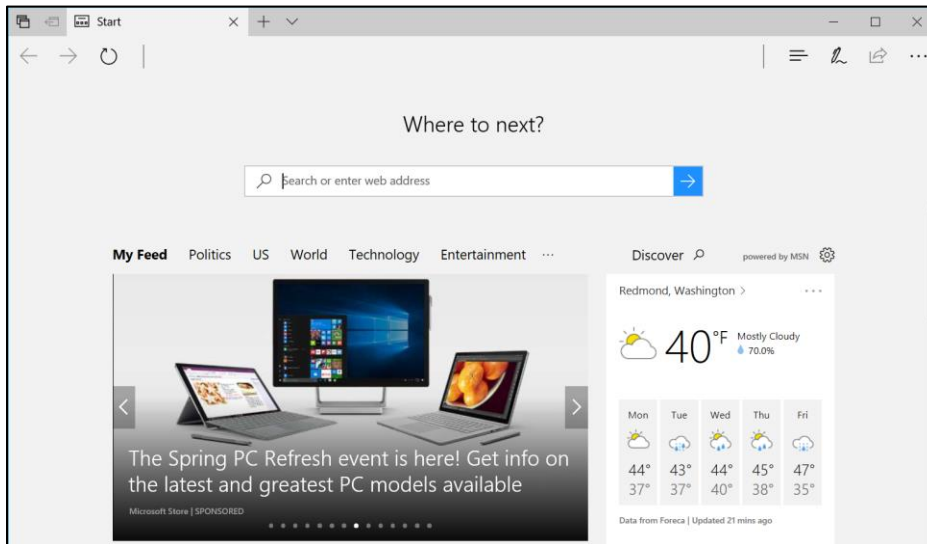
Start

Where to next?

Search or enter web address

My Feed Politics US World Technology Entertainment ···

Discover

powered by MSN

Redmond, Washington >

···

40°F Mostly Cloudy

70.0%

| Mon | Tue | Wed | Thu | Fri |
|---|---|---|---|---|
| 44° | 43° | 44° | 45° | 47° |
| 37° | 37° | 40° | 38° | 35° |

Data from Foreca | Updated 21 mins ago

The Spring PC Refresh event is here! Get info on the latest and greatest PC models available

Microsoft Store | SPONSORED